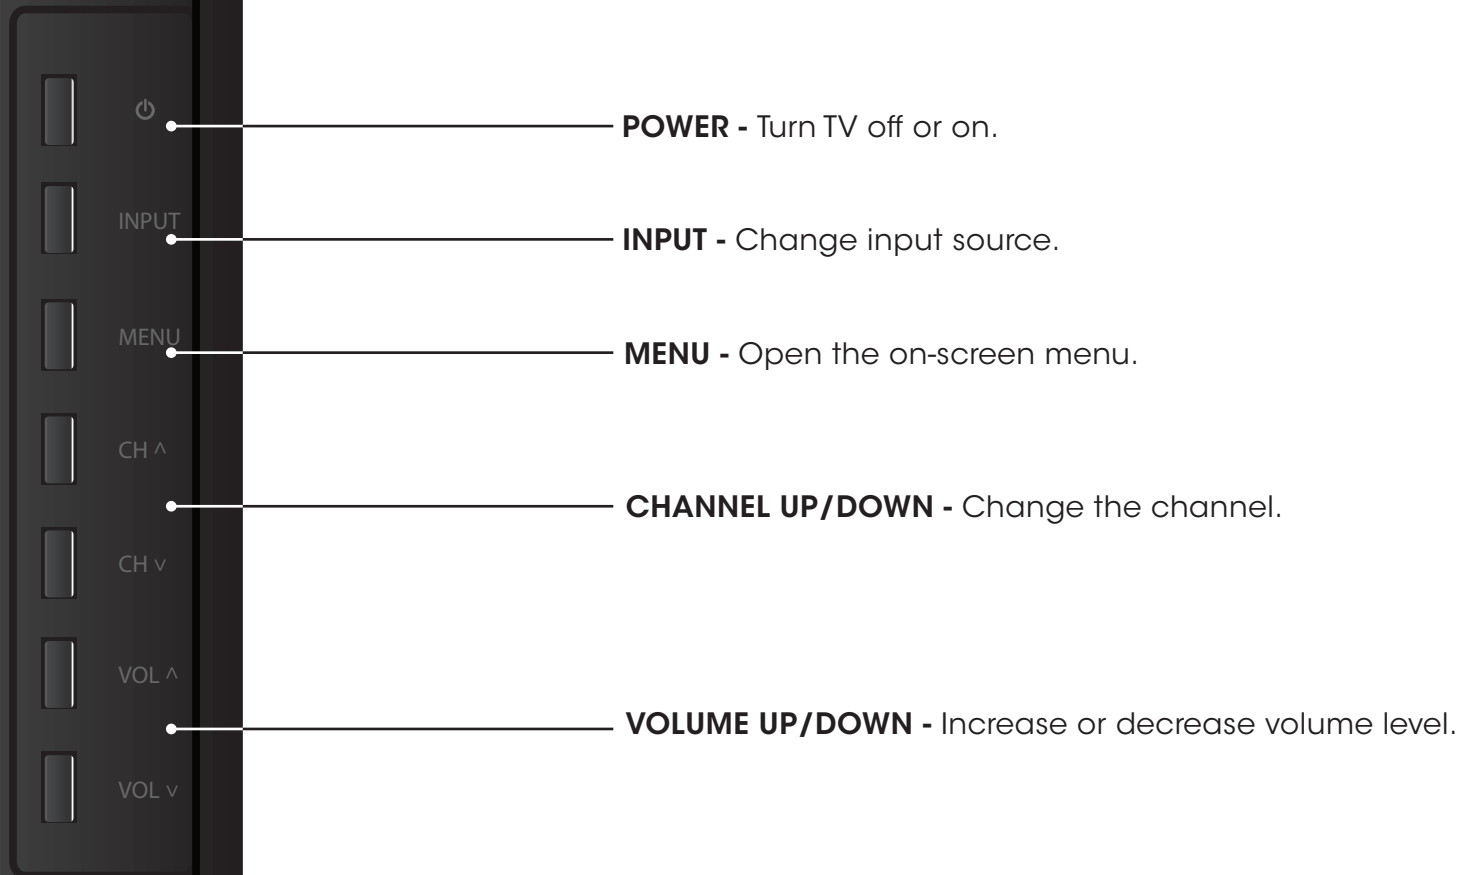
⏻

INPUT

MENU

CH ^

CH v

VOL ^

VOL v

**POWER -** Turn TV off or on.

**INPUT -** Change input source.

**MENU -** Open the on-screen menu.

**CHANNEL UP/DOWN -** Change the channel.

**VOLUME UP/DOWN -** Increase or decrease volume level.